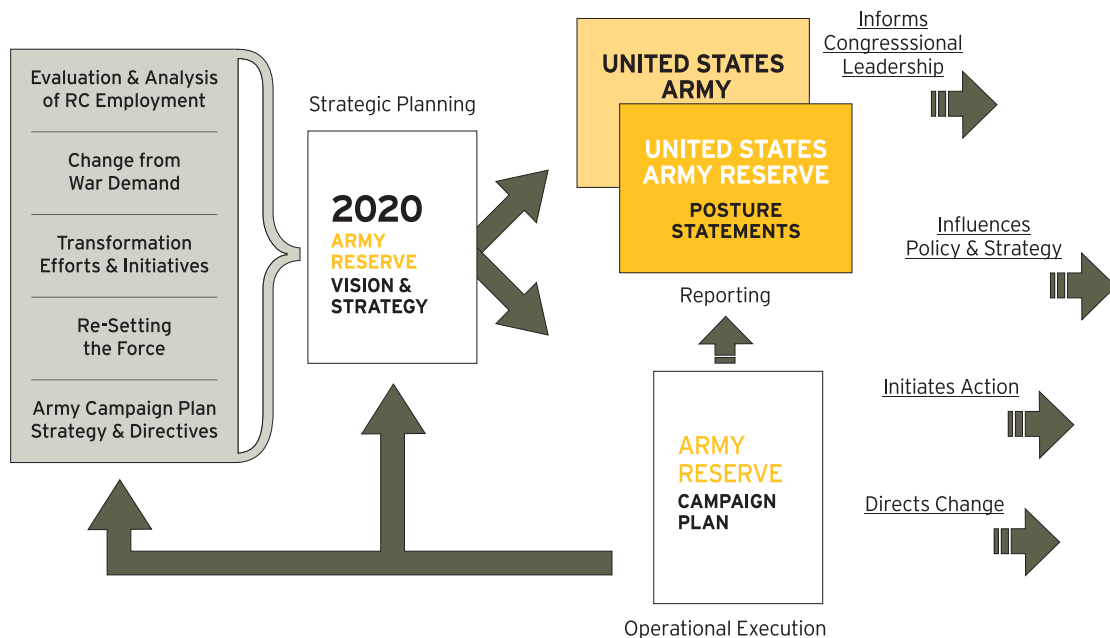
Evaluation & Analysis of RC Employment

Change from War Demand

Transformation Efforts & Initiatives

Re-Setting the Force

Army Campaign Plan Strategy & Directives

Strategic Planning

2020
ARMY RESERVE
VISION & STRATEGY

UNITED STATES ARMY

UNITED STATES ARMY RESERVE
POSTURE STATEMENTS

Reporting

ARMY RESERVE
CAMPAIGN PLAN

Operational Execution

Informs Congresssional Leadership

Influences Policy & Strategy

Initiates Action

Directs Change